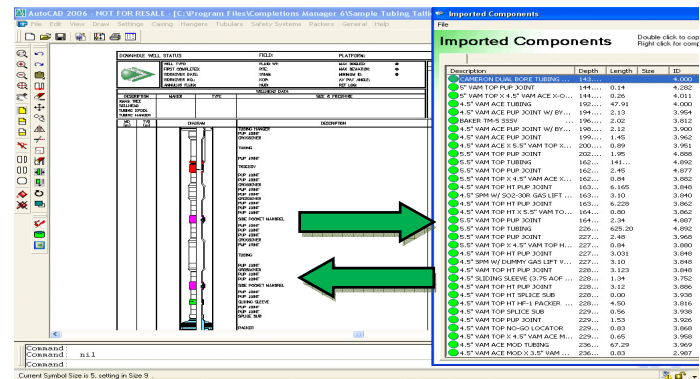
AutoCAD 2004 - NOT FOR RESALE - [C:\Program Files\Completions Manager 6\Sample Tubing Talli

File Edit View Draw Settings Casing Hangers Tubulars Safety Systems Packers General Help

DOWNHOLE WELL STATUS

FIELD:

PLATFORM:

DESCRIPTION

MAKER

TYPE

SIZE & PRESSURE

DIAGRAM

DESCRIPTION

TUBING HANGER
PUP JOINT
CROSSOVER
TUBING
PUP JOINT
TRSSSV
PUP JOINT
PUP JOINT
CROSSOVER
PUP JOINT
PUP JOINT
CROSSOVER
PUP JOINT
PUP JOINT
SIDE POCKET MANDREL
PUP JOINT
PUP JOINT
CROSSOVER
PUP JOINT
TUBING
PUP JOINT
CROSSOVER
PUP JOINT
PUP JOINT
SIDE POCKET MANDREL
PUP JOINT
PUP JOINT
SLIDING SLEEVE
PUP JOINT
SPLICE SUB
PACKER

Command:
Command: nil
Command:

Current Symbol Size is 5, setting in Size 9 .

Imported Components

File

Imported Components

Double click to comp
Right click for comp

| Description | Depth | Length | Size | ID |
|---|---|---|---|---|
| CAMERON DUAL BORE TUBING ... | 143.... | | | 4.000 |
| 5" VAM TOP PUP JOINT | 144.... | 0.14 | | 4.282 |
| 5" VAM TOP X 4.5" VAM ACE X-O... | 144.... | 0.26 | | 4.01 |
| 4.5" VAM ACE TUBING | 192.... | 47.91 | | 4.000 |
| 4.5" VAM ACE PUP JOINT W/ BY... | 194.... | 2.13 | | 3.954 |
| BAKER TM-5 SSSV | 196.... | 2.02 | | 3.812 |
| 4.5" VAM ACE PUP JOINT W/ BY... | 198.... | 2.12 | | 3.900 |
| 4.5" VAM ACE PUP JOINT | 199.... | 1.45 | | 3.962 |
| 4.5" VAM ACE X 5.5" VAM TOP X... | 200.... | 0.89 | | 3.951 |
| 5.5" VAM TOP PUP JOINT | 202.... | 1.95 | | 4.888 |
| 5.5" VAM TOP TUBING | 162.... | 141.... | | 4.892 |
| 5.5" VAM TOP PUP JOINT | 162.... | 2.45 | | 4.877 |
| 5.5" VAM TOP X 4.5" VAM ACE X... | 162.... | 0.84 | | 3.882 |
| 4.5" VAM TOP HT PUP JOINT | 163.... | 6.165 | | 3.848 |
| 4.5" SPM W/ SO2-30R GAS LIFT ... | 163.... | 3.10 | | 3.840 |
| 4.5" VAM TOP HT PUP JOINT | 163.... | 6.228 | | 3.862 |
| 4.5" VAM TOP HT X 5.5" VAM TO... | 164.... | 0.80 | | 3.862 |
| 5.5" VAM TOP PUP JOINT | 164.... | 2.34 | | 4.887 |
| 5.5" VAM TOP TUBING | 226.... | 625.20 | | 4.892 |
| 5.5" VAM TOP PUP JOINT | 227.... | 2.48 | | 3.968 |
| 5.5" VAM TOP X 4.5" VAM TOP H... | 227.... | 0.84 | | 3.880 |
| 4.5" VAM TOP HT PUP JOINT | 227.... | 3.031 | | 3.848 |
| 4.5" SPM W/ DUMMY GAS LIFT V... | 227.... | 3.10 | | 3.848 |
| 4.5" VAM TOP HT PUP JOINT | 228.... | 3.123 | | 3.848 |
| 4.5" SLIDING SLEEVE (3.75 AOF ... | 228.... | 1.34 | | 3.752 |
| 4.5" VAM TOP HT PUP JOINT | 228.... | 3.12 | | 3.886 |
| 4.5" VAM TOP HT SPLICE SUB | 228.... | 0.00 | | 3.938 |
| 4.5" VAM TOP HT HF-1 PACKER ... | 228.... | 4.50 | | 3.816 |
| 4.5" VAM TOP SPLICE SUB | 229.... | 0.56 | | 3.938 |
| 4.5" VAM TOP PUP JOINT | 229.... | 1.53 | | 3.926 |
| 4.5" VAM TOP NO-GO LOCATOR | 229.... | 0.83 | | 3.868 |
| 4.5" VAM TOP X 4.5" VAM ACE M... | 229.... | 0.65 | | 3.958 |
| 4.5" VAM ACE MOD TUBING | 236.... | 67.29 | | 3.969 |
| 4.5" VAM ACE MOD X 3.5" VAM ... | 236.... | 0.83 | | 2.987 |